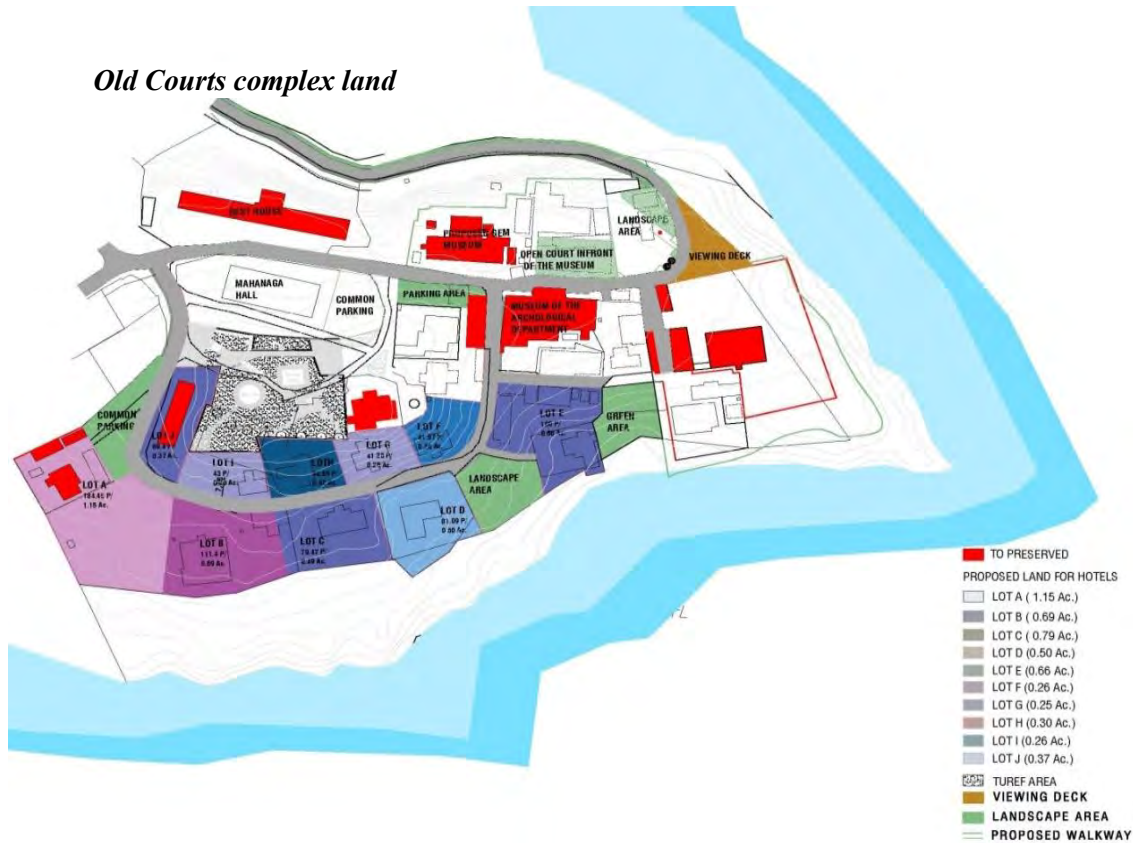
Old Courts complex land

REST HOUSE
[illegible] GEM MUSEUM
OPEN COURT INFRONT OF THE MUSEUM
LANDSCAPE AREA
VIEWING DECK
MAHANAGA HALL
COMMON PARKING
PARKING AREA
MUSEUM OF THE ARCHOLOGICAL DEPARTMENT
COMMON PARKING
LOT J
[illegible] P/
0.37 Ac.
LOT I
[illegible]
LOT H
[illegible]
LOT G
41.25 P/
0.25 Ac.
LOT F
41.?? P/
0.26 Ac.
LOT E
105 P/
0.66 Ac.
GREEN AREA
LANDSCAPE AREA
LOT A
184.45 P/
1.15 Ac.
LOT B
111.0 P/
0.69 Ac.
LOT C
78.47 P/
0.49 Ac.
LOT D
81.00 P/
0.50 Ac.

TO PRESERVED
PROPOSED LAND FOR HOTELS
LOT A ( 1.15 Ac.)
LOT B ( 0.69 Ac.)
LOT C ( 0.79 Ac.)
LOT D (0.50 Ac.)
LOT E (0.66 Ac.)
LOT F (0.26 Ac.)
LOT G (0.25 Ac.)
LOT H (0.30 Ac.)
LOT I (0.26 Ac.)
LOT J (0.37 Ac.)
TUREF AREA
VIEWING DECK
LANDSCAPE AREA
PROPOSED WALKWAY